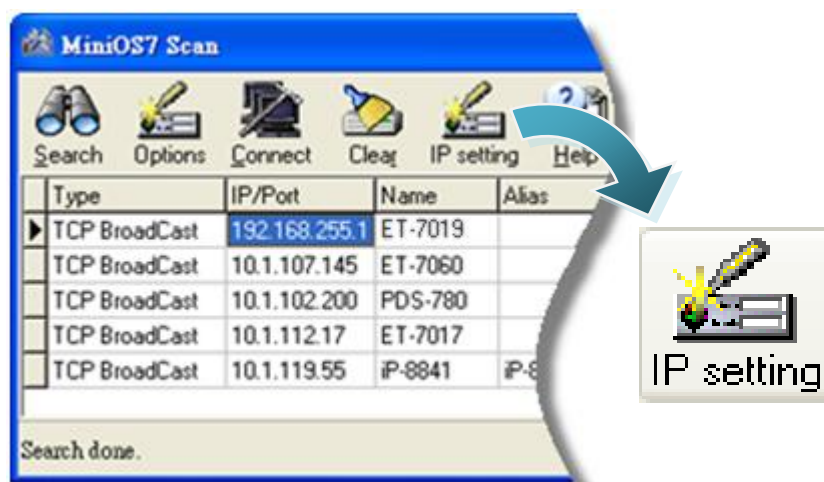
MiniOS7 Scan

Search Options Connect Clear IP setting Help

| | Type | IP/Port | Name | Alias |
|---|---|---|---|---|
| ▶ | TCP BroadCast | 192.168.255.1 | ET-7019 | |
| | TCP BroadCast | 10.1.107.145 | ET-7060 | |
| | TCP BroadCast | 10.1.102.200 | PDS-780 | |
| | TCP BroadCast | 10.1.112.17 | ET-7017 | |
| | TCP BroadCast | 10.1.119.55 | iP-8841 | iP-8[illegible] |

Search done.

IP setting